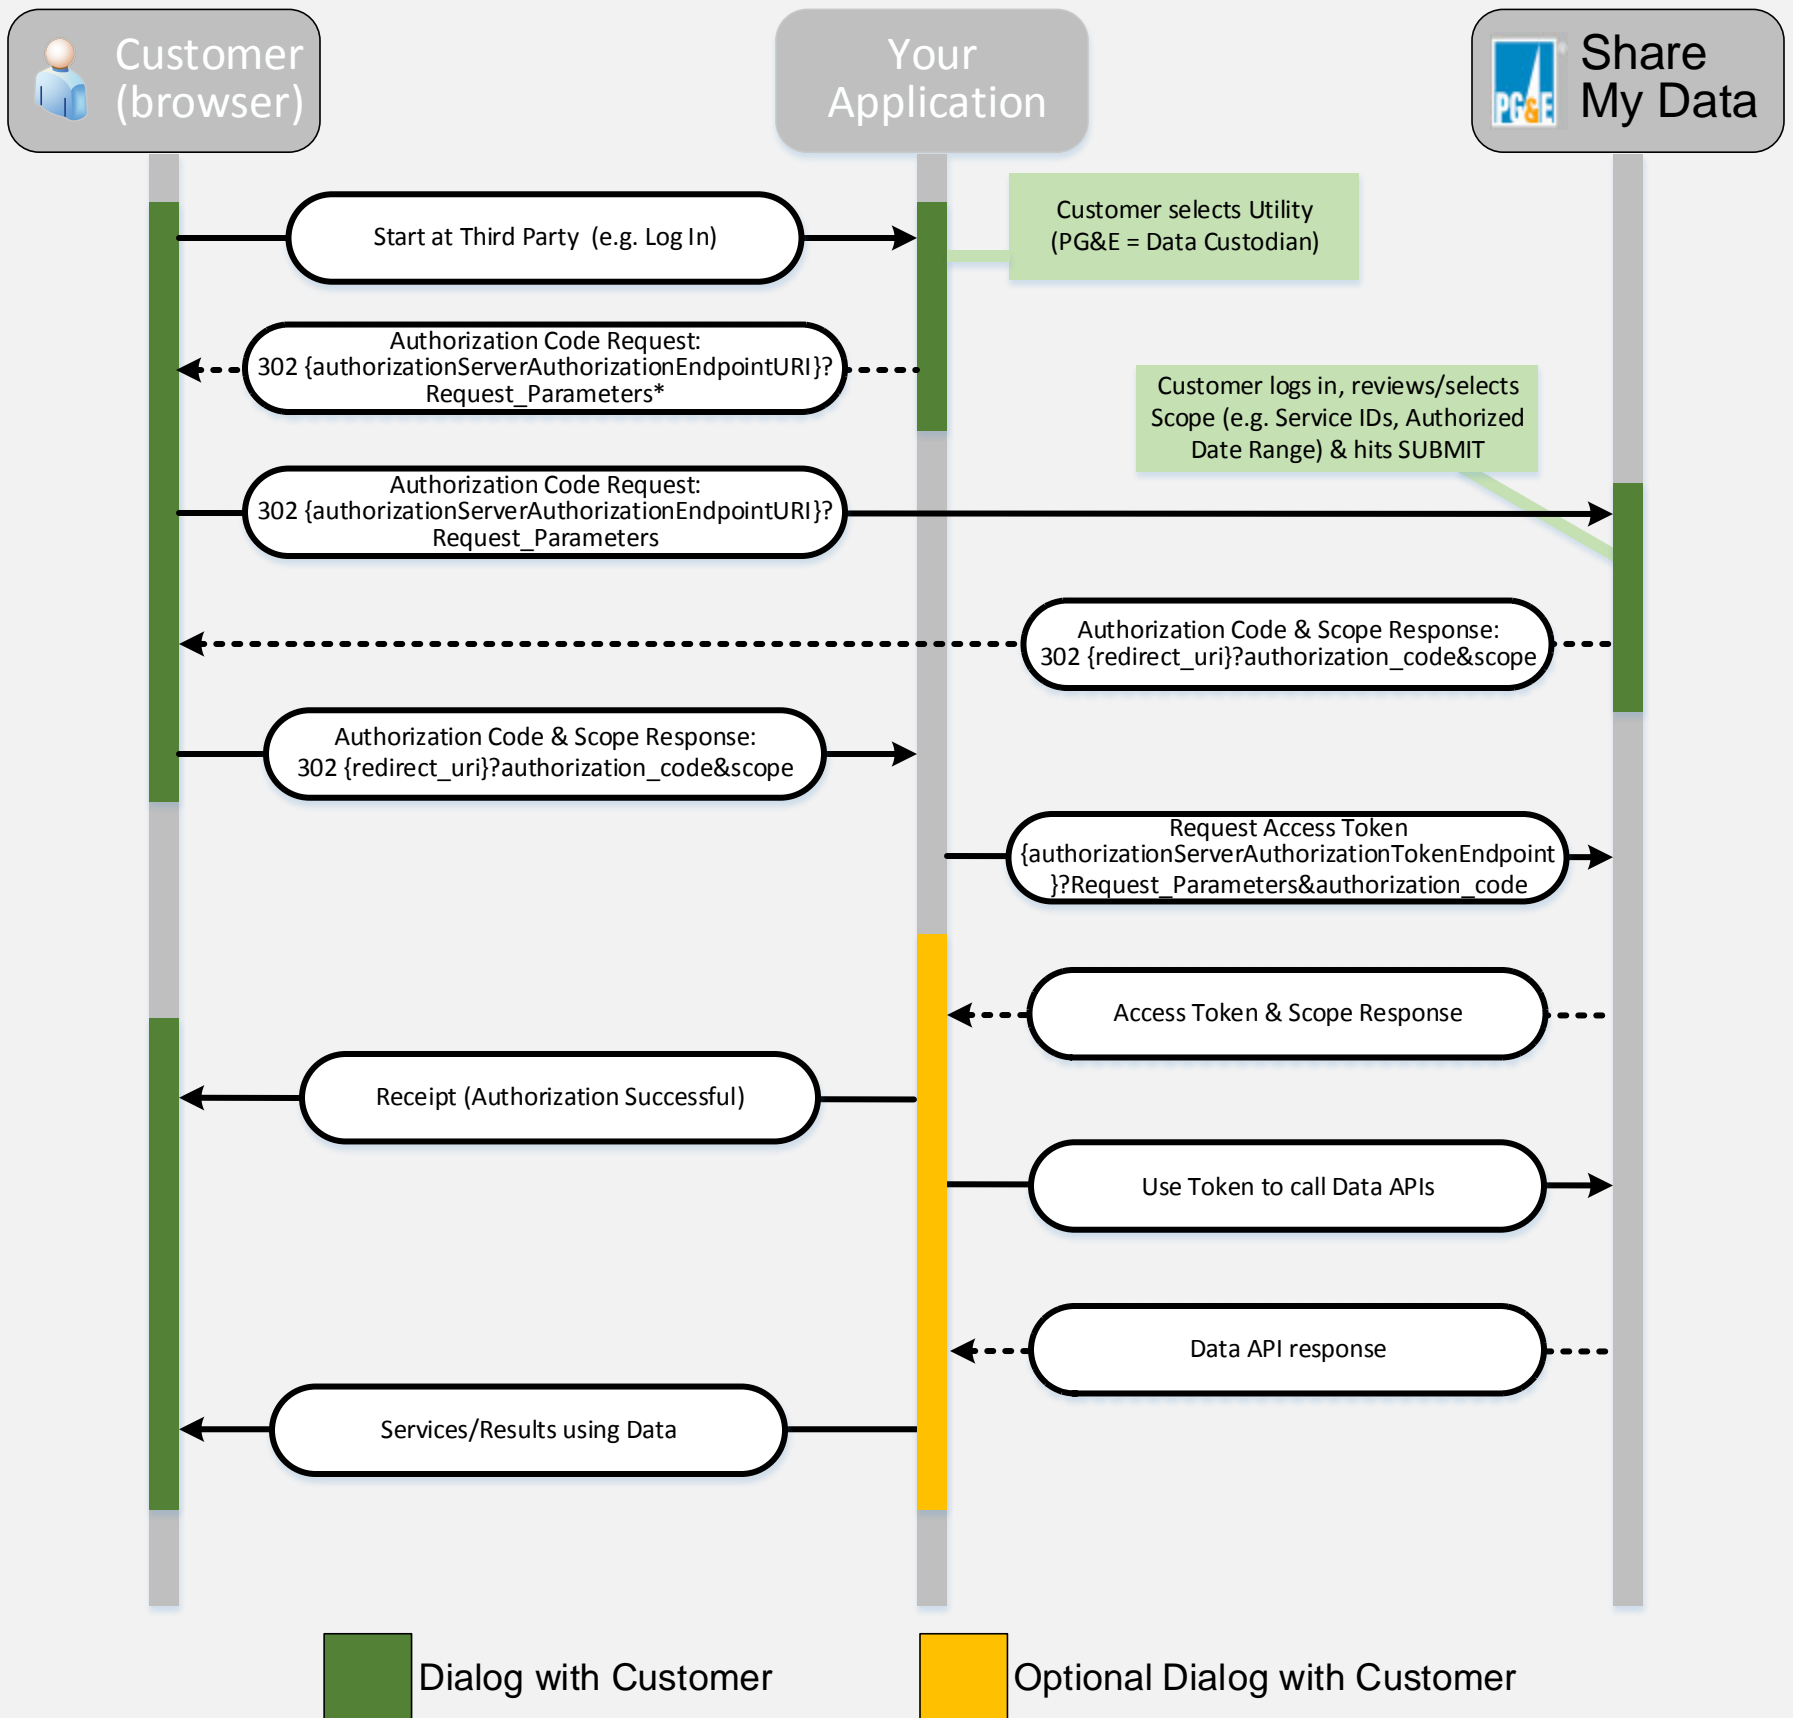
Customer (browser)

Your Application

PG&E

Share My Data

Start at Third Party (e.g. Log In)

Customer selects Utility (PG&E = Data Custodian)

Authorization Code Request: 302 {authorizationServerAuthorizationEndpointURI}? Request_Parameters*

Customer logs in, reviews/selects Scope (e.g. Service IDs, Authorized Date Range) & hits SUBMIT

Authorization Code Request: 302 {authorizationServerAuthorizationEndpointURI}? Request_Parameters

Authorization Code & Scope Response: 302 {redirect_uri}?authorization_code&scope

Authorization Code & Scope Response: 302 {redirect_uri}?authorization_code&scope

Request Access Token {authorizationServerAuthorizationTokenEndpoint }?Request_Parameters&authorization_code

Access Token & Scope Response

Receipt (Authorization Successful)

Use Token to call Data APIs

Data API response

Services/Results using Data

Dialog with Customer

Optional Dialog with Customer